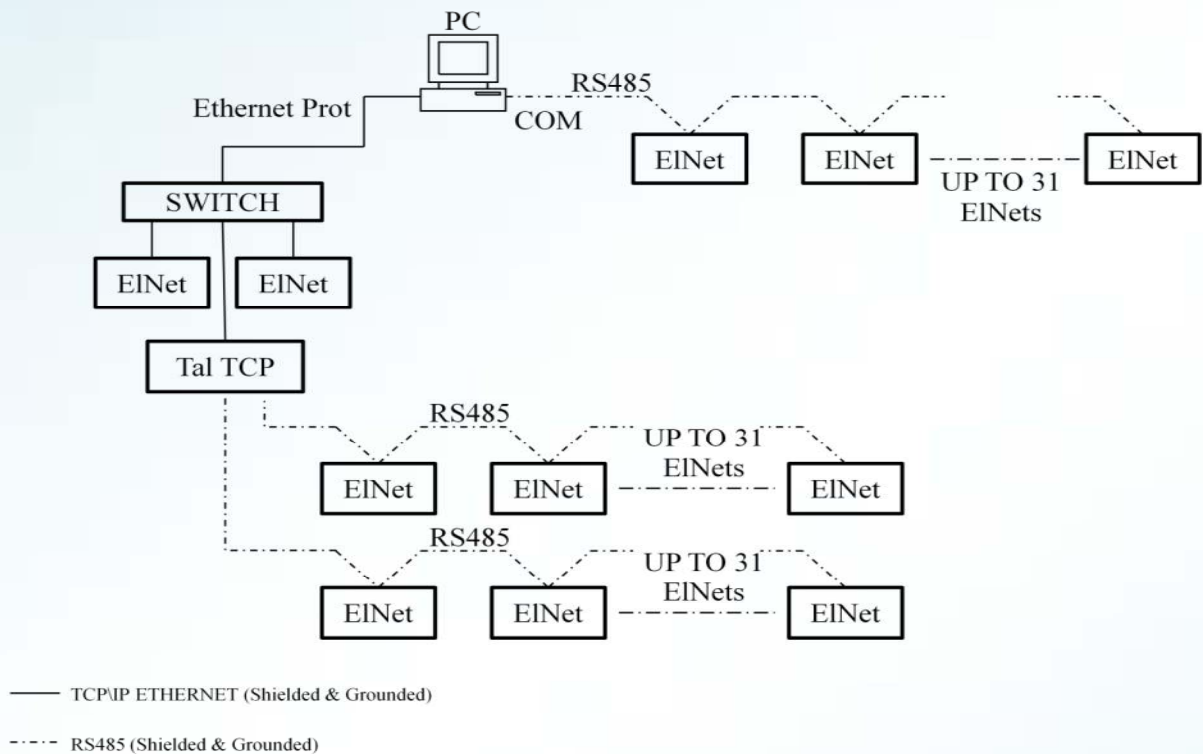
PC

Ethernet Prot

RS485

COM

ElNet

ElNet

ElNet

UP TO 31 ElNets

SWITCH

ElNet

ElNet

Tal TCP

RS485

UP TO 31 ElNets

ElNet

ElNet

ElNet

RS485

UP TO 31 ElNets

ElNet

ElNet

ElNet

TCP\IP ETHERNET (Shielded & Grounded)

RS485 (Shielded & Grounded)